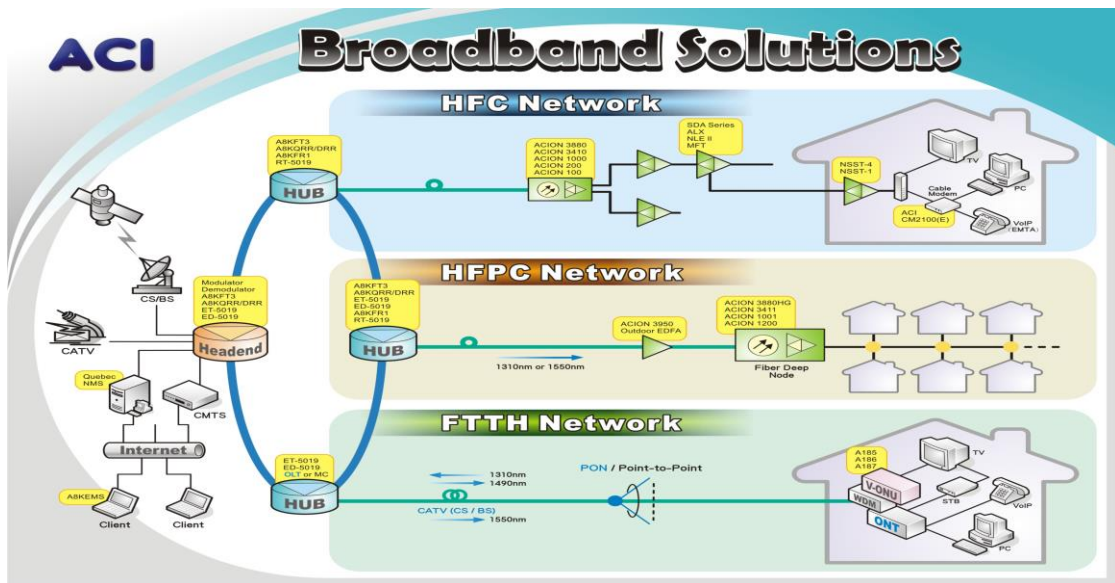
ACI

Broadband Solutions

HFC Network

A8KFT3
A8KQRR/DRR
A8KFR1
RT-5019

HUB

ACION 3880
ACION 3410
ACION 1000
ACION 200
ACION 100

SDA Series
ALX
NLE II
MFT

NSST-4
NSST-1

TV

PC

Cable Modem

ACI
CM2100(E)

VoIP
(EMTA)

CS/BS

Modulator
Demodulator
A8KFT3
A8KQRR/DRR
ET-5019
ED-5019

CATV

Headend

Quebec
NMS

CMTS

Internet

A8KEMS

Client

Client

HFPC Network

A8KFT3
A8KQRR/DRR
ET-5019
ED-5019
A8KFR1
RT-5019

HUB

ACION 3950
Outdoor EDFA

1310nm or 1550nm

ACION 3880HG
ACION 3411
ACION 1001
ACION 1200

Fiber Deep Node

FTTH Network

ET-5019
ED-5019
OLT or MC

HUB

1310nm
1490nm

PON / Point-to-Point

CATV (CS / BS)
1550nm

A185
A186
A187

V-ONU

WDM

ONT

TV

STB

VoIP

PC